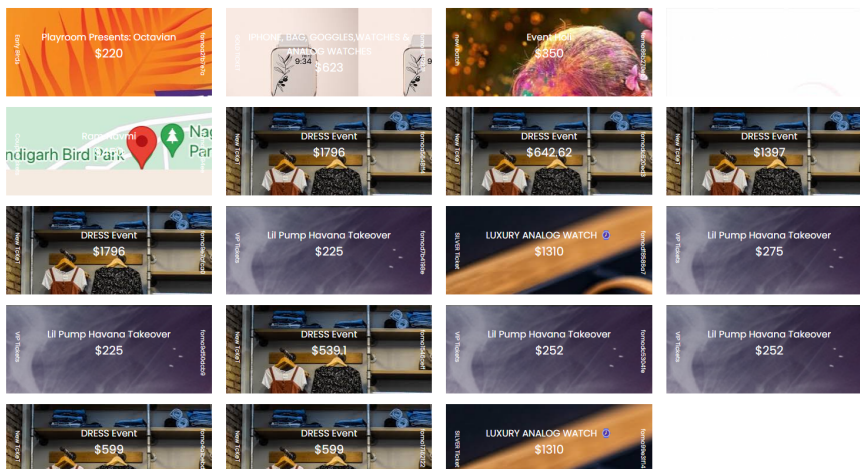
Early Birds
Playroom Presents: Octavian
$220
formodlbdf9a

IPHONE, BAG, GOGGLES,WATCHES & ANALOG WATCHES
$623
9:34

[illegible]
Event Holi
$350
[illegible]

Ram Navmi
ndigarh Bird Park
Nag Par

New Ticket
DRESS Event
$1796
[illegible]

New Ticket
DRESS Event
$642.62
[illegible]

New Ticket
DRESS Event
$1397

New Ticket
DRESS Event
$1796
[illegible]

VIP Tickets
Lil Pump Havana Takeover
$225
formodlfbd1d1e

SILVER Ticket
LUXURY ANALOG WATCH
$1310
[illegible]

VIP Tickets
Lil Pump Havana Takeover
$275

VIP Tickets
Lil Pump Havana Takeover
$225
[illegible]

New Ticket
DRESS Event
$539.1
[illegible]

VIP Tickets
Lil Pump Havana Takeover
$252
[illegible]

VIP Tickets
Lil Pump Havana Takeover
$252

New Ticket
DRESS Event
$599
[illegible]

New Ticket
DRESS Event
$599
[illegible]

SILVER Ticket
LUXURY ANALOG WATCH
$1310
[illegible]